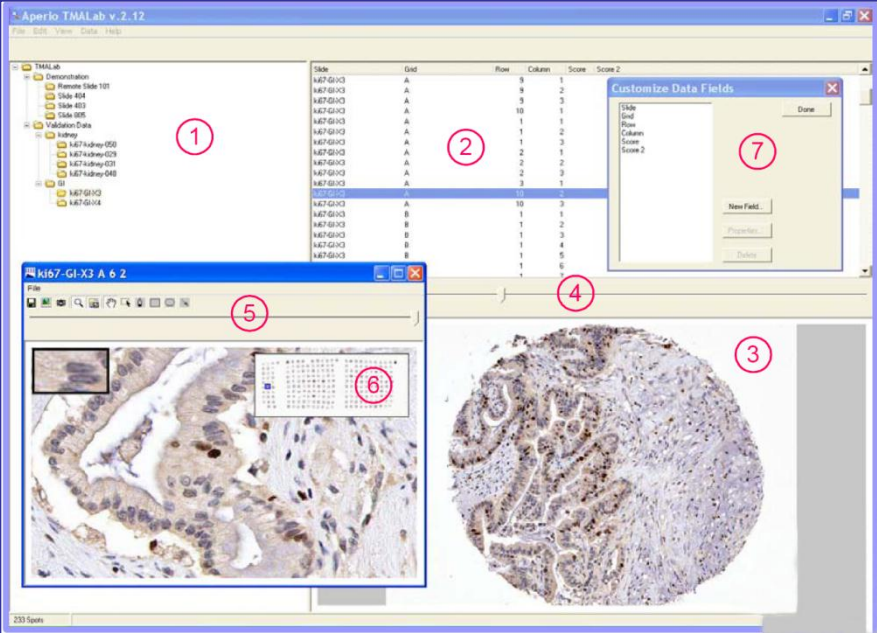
Aperio TMALab v.2.12

File Edit View Data Help

TMALab
Demonstration
Remote Slide 101
Slide 404
Slide 403
Slide 805
Validation Data
kidney
ki67-kidney-050
ki67-kidney-029
ki67-kidney-031
ki67-kidney-048
GI
ki67-GI-X3
ki67-GI-X4

1

| Slide | Grid | Row | Column | Score | Score 2 |
|---|---|---|---|---|---|
| ki67-GI-X3 | A | 9 | 1 | | |
| ki67-GI-X3 | A | 9 | 2 | | |
| ki67-GI-X3 | A | 9 | 3 | | |
| ki67-GI-X3 | A | 10 | 1 | | |
| ki67-GI-X3 | A | 1 | 1 | | |
| ki67-GI-X3 | A | 1 | 2 | | |
| ki67-GI-X3 | A | 1 | 3 | | |
| ki67-GI-X3 | A | 2 | 1 | | |
| ki67-GI-X3 | A | 2 | 2 | | |
| ki67-GI-X3 | A | 2 | 3 | | |
| ki67-GI-X3 | A | 3 | 1 | | |
| ki67-GI-X3 | A | 10 | 2 | | |
| ki67-GI-X3 | A | 10 | 3 | | |
| ki67-GI-X3 | B | 1 | 1 | | |
| ki67-GI-X3 | B | 1 | 2 | | |
| ki67-GI-X3 | B | 1 | 3 | | |
| ki67-GI-X3 | B | 1 | 4 | | |
| ki67-GI-X3 | B | 1 | 5 | | |
| ki67-GI-X3 | B | 1 | 6 | | |

2

Customize Data Fields
Slide
Grid
Row
Column
Score
Score 2
Done
New Field...
Properties...
Delete

7

ki67-GI-X3 A 6 2
File

5

6

4

3

233 Spots